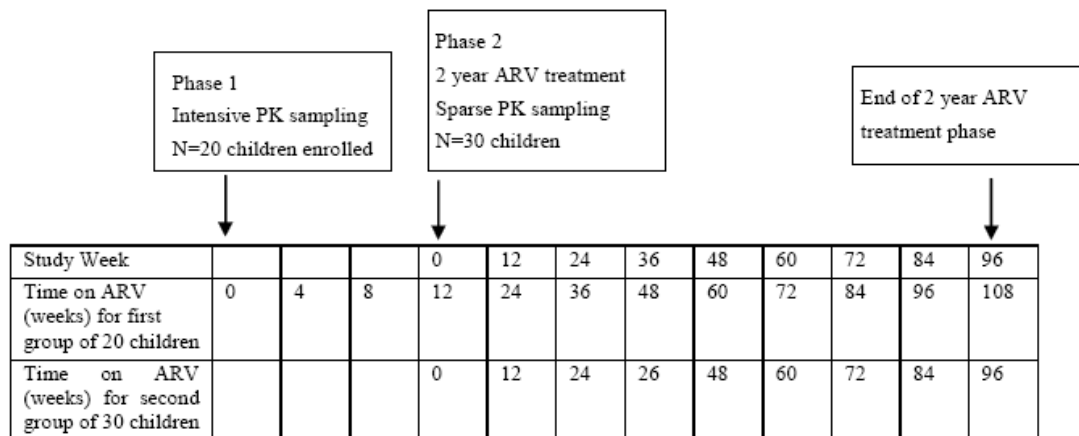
Phase 1
Intensive PK sampling
N=20 children enrolled

Phase 2
2 year ARV treatment
Sparse PK sampling
N=30 children

End of 2 year ARV treatment phase

| Study Week | | | | 0 | 12 | 24 | 36 | 48 | 60 | 72 | 84 | 96 |
|---|---|---|---|---|---|---|---|---|---|---|---|---|
| Time on ARV (weeks) for first group of 20 children | 0 | 4 | 8 | 12 | 24 | 36 | 48 | 60 | 72 | 84 | 96 | 108 |
| Time on ARV (weeks) for second group of 30 children | | | | 0 | 12 | 24 | 26 | 48 | 60 | 72 | 84 | 96 |